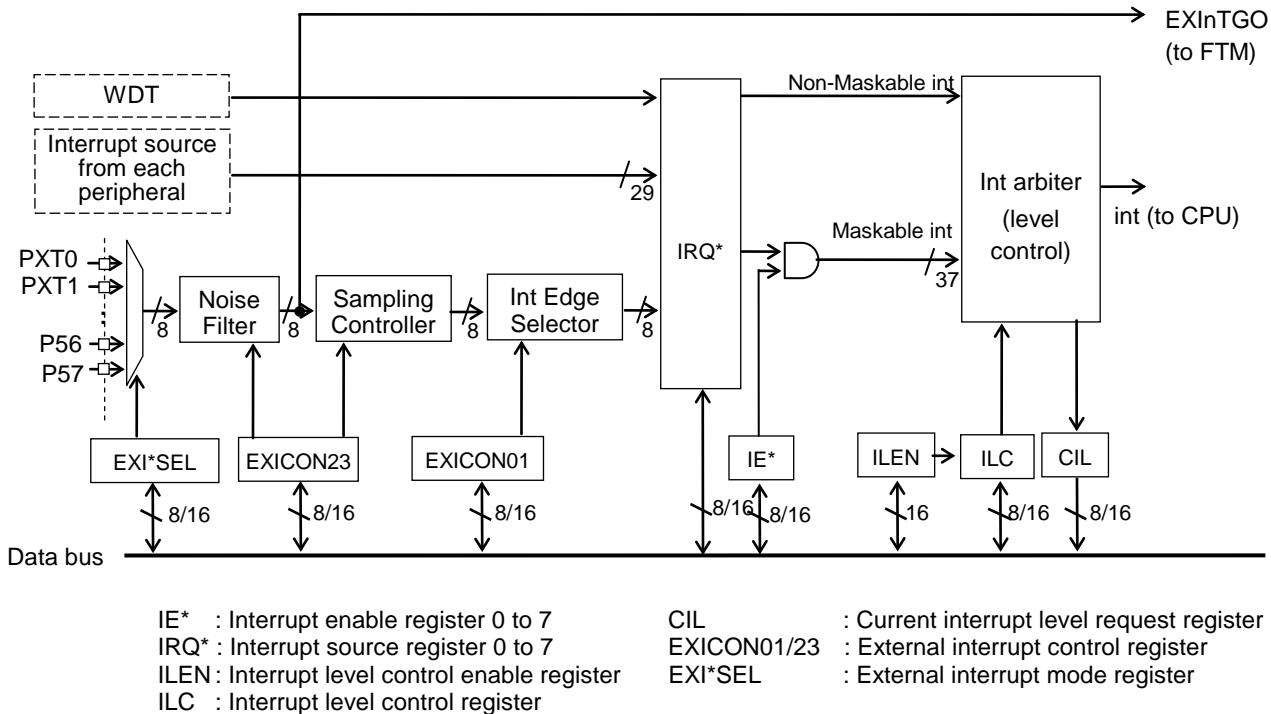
EXInTGO
(to FTM)

WDT

Interrupt source from each peripheral

Non-Maskable int

29

Int arbiter
(level control)

int (to CPU)

IRQ*

Maskable int

37

PXT0
PXT1
P56
P57

8

Noise Filter

8

Sampling Controller

8

Int Edge Selector

8

EXI*SEL

EXICON23

EXICON01

IE*

ILEN

ILC

CIL

8/16

8/16

8/16

8/16

8/16

16

8/16

8/16

Data bus

IE* : Interrupt enable register 0 to 7
IRQ* : Interrupt source register 0 to 7
ILEN : Interrupt level control enable register
ILC : Interrupt level control register

CIL : Current interrupt level request register
EXICON01/23 : External interrupt control register
EXI*SEL : External interrupt mode register